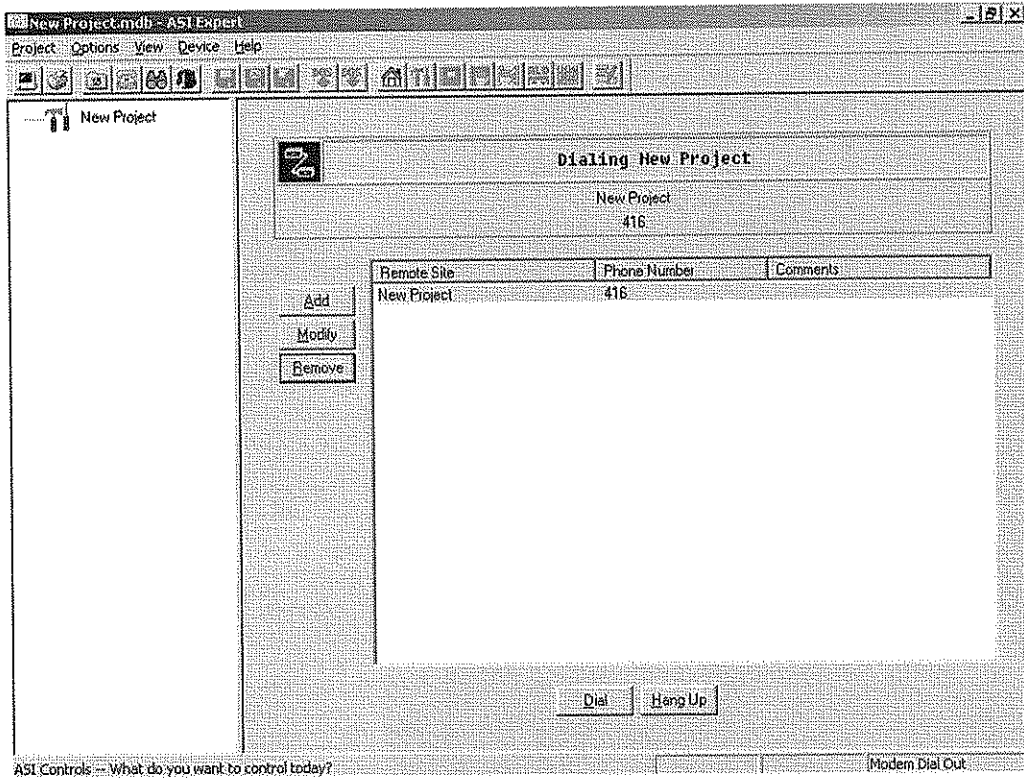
New Project.mdb - ASI Expert

Project Options View Device Help

New Project

Dialing New Project

New Project

416

| Remote Site | Phone Number | Comments |
|---|---|---|
| New Project | 416 | |

Add

Modify

Remove

Dial

Hang Up

ASI Controls -- What do you want to control today?

Modem Dial Out